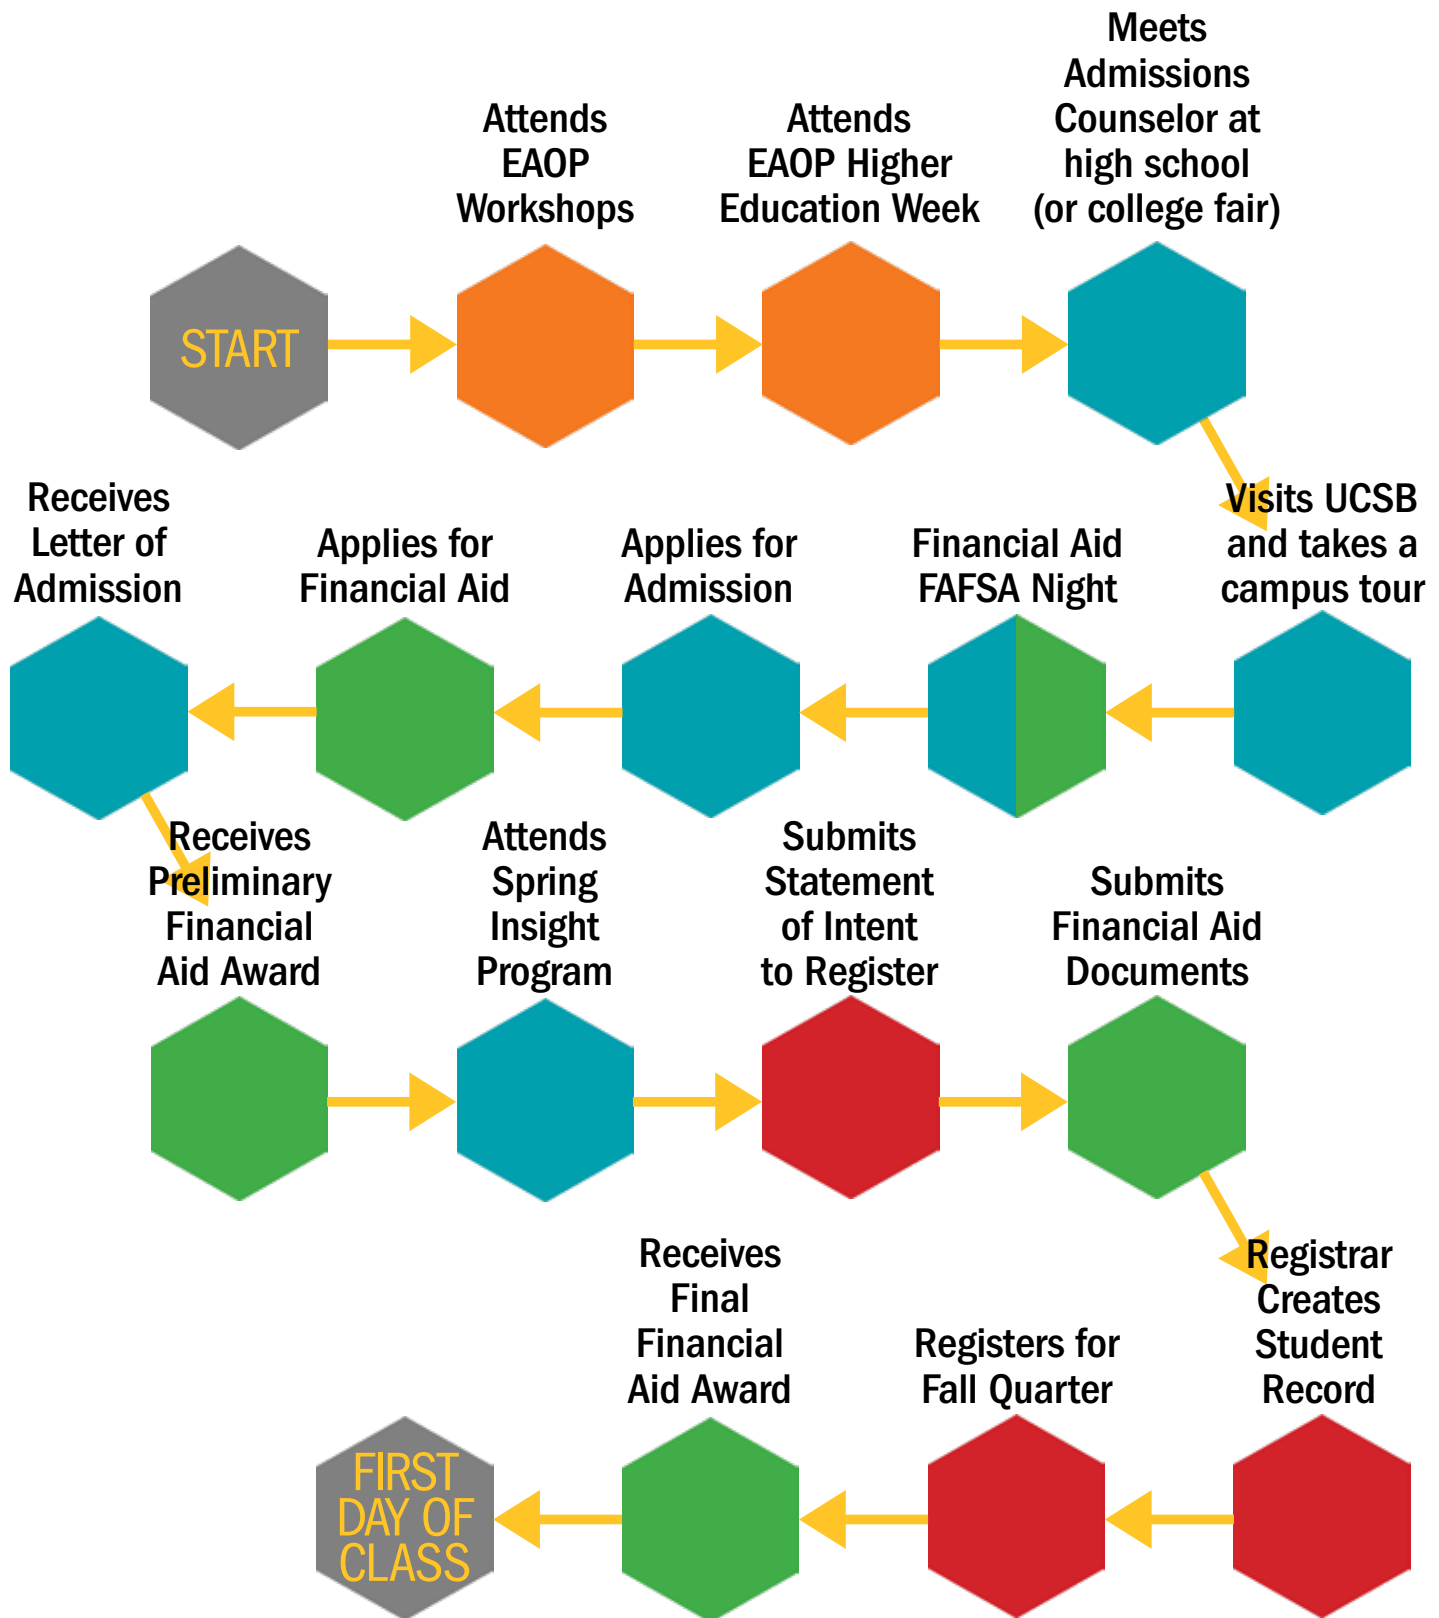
START

Attends EAOP Workshops

Attends EAOP Higher Education Week

Meets Admissions Counselor at high school (or college fair)

Visits UCSB and takes a campus tour

Financial Aid FAFSA Night

Applies for Admission

Applies for Financial Aid

Receives Letter of Admission

Receives Preliminary Financial Aid Award

Attends Spring Insight Program

Submits Statement of Intent to Register

Submits Financial Aid Documents

Registrar Creates Student Record

Registers for Fall Quarter

Receives Final Financial Aid Award

FIRST DAY OF CLASS